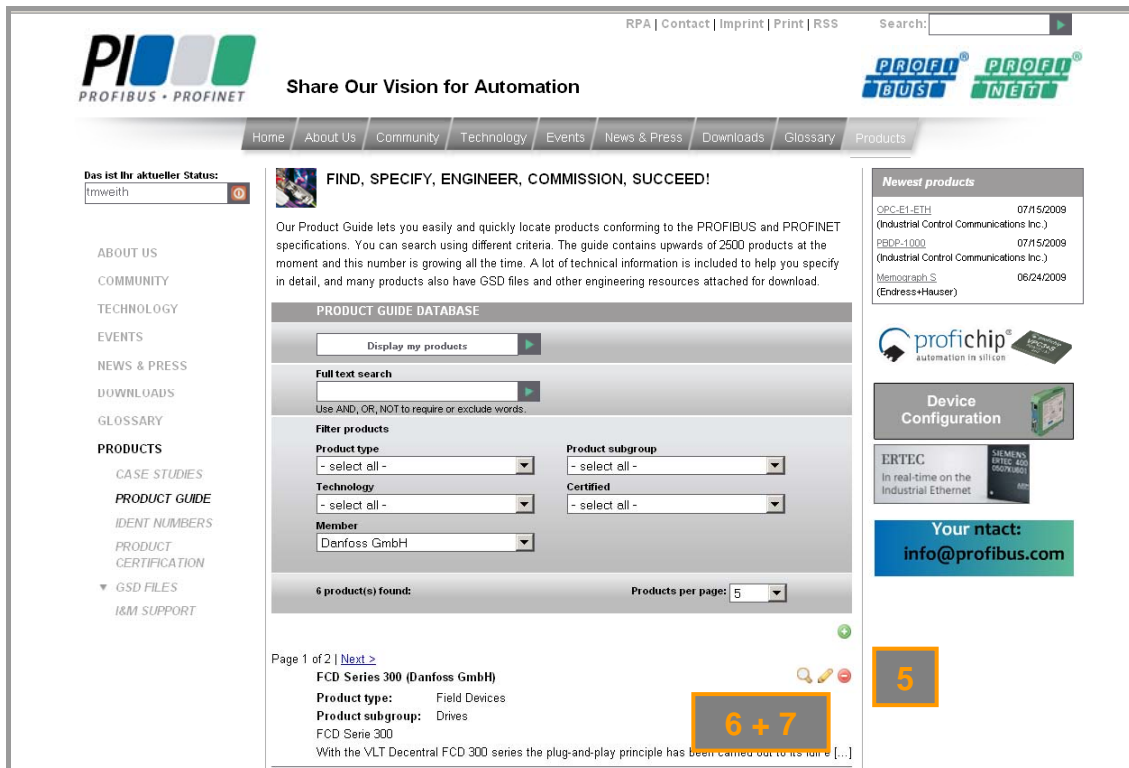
RPA | Contact | Imprint | Print | RSS Search:

PI
PROFIBUS • PROFINET

Share Our Vision for Automation

PROFI BUS PROFI NET

Home About Us Community Technology Events News & Press Downloads Glossary Products

Das ist Ihr aktueller Status:
tmweith

ABOUT US
COMMUNITY
TECHNOLOGY
EVENTS
NEWS & PRESS
DOWNLOADS
GLOSSARY
PRODUCTS
CASE STUDIES
PRODUCT GUIDE
IDENT NUMBERS
PRODUCT CERTIFICATION
GSD FILES
I&M SUPPORT

FIND, SPECIFY, ENGINEER, COMMISSION, SUCCEED!

Our Product Guide lets you easily and quickly locate products conforming to the PROFIBUS and PROFINET specifications. You can search using different criteria. The guide contains upwards of 2500 products at the moment and this number is growing all the time. A lot of technical information is included to help you specify in detail, and many products also have GSD files and other engineering resources attached for download.

PRODUCT GUIDE DATABASE

Display my products

Full text search
Use AND, OR, NOT to require or exclude words.

Filter products
Product type
- select all -
Product subgroup
- select all -
Technology
- select all -
Certified
- select all -
Member
Danfoss GmbH

6 product(s) found:
Products per page: 5

Page 1 of 2 | Next >
FCD Series 300 (Danfoss GmbH)
Product type: Field Devices
Product subgroup: Drives
FCD Serie 300
With the VLT Decentral FCD 300 series the plug-and-play principle has been carried out to its full e [...]

6 + 7

5

Newest products
OPC-E1-ETH 07/15/2009
(Industrial Control Communications Inc.)
PBDP-1000 07/15/2009
(Industrial Control Communications Inc.)
Memograph S 06/24/2009
(Endress+Hauser)

profichip
automation in silicon

Device Configuration

ERTEC
In real-time on the Industrial Ethernet

Your ntact:
info@profibus.com